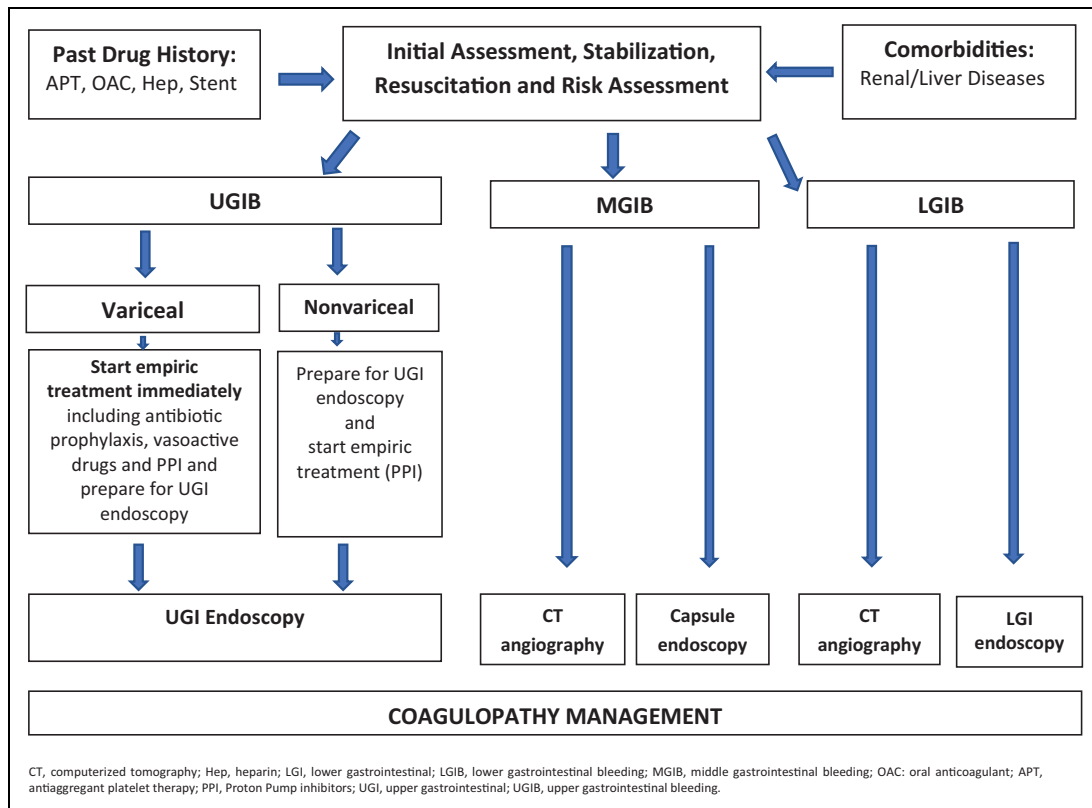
Past Drug History:
APT, OAC, Hep, Stent

Initial Assessment, Stabilization, Resuscitation and Risk Assessment

Comorbidities:
Renal/Liver Diseases

UGIB

MGIB

LGIB

Variceal

Nonvariceal

Start empiric treatment immediately including antibiotic prophylaxis, vasoactive drugs and PPI and prepare for UGI endoscopy

Prepare for UGI endoscopy and start empiric treatment (PPI)

UGI Endoscopy

CT angiography

Capsule endoscopy

CT angiography

LGI endoscopy

COAGULOPATHY MANAGEMENT

CT, computerized tomography; Hep, heparin; LGI, lower gastrointestinal; LGIB, lower gastrointestinal bleeding; MGIB, middle gastrointestinal bleeding; OAC: oral anticoagulant; APT, antiaggregant platelet therapy; PPI, Proton Pump inhibitors; UGI, upper gastrointestinal; UGIB, upper gastrointestinal bleeding.